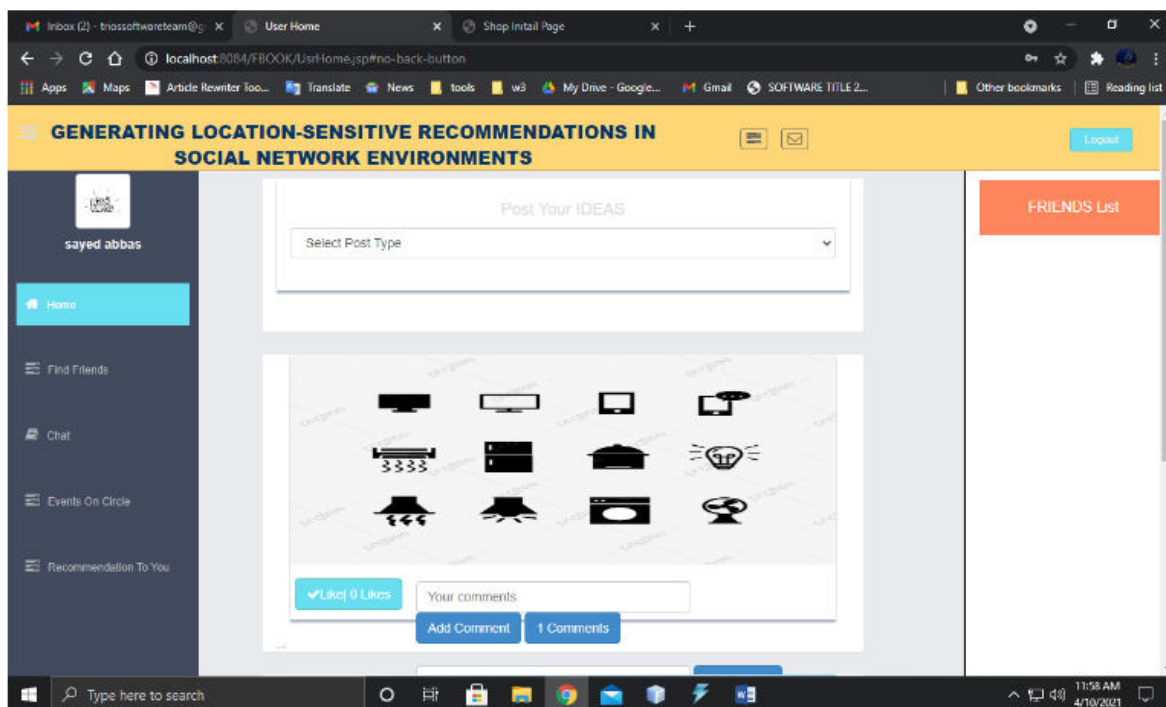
Inbox (2) - triossoftwareteam@g ×
User Home ×
Shop Intail Page ×
+

localhost:8084/FBOOK/UsrHome.jsp#no-back-button

Apps Maps Article Rewriter Too... Translate News tools w3 My Drive - Google... Gmail SOFTWARE TITLE 2... Other bookmarks Reading list

GENERATING LOCATION-SENSITIVE RECOMMENDATIONS IN SOCIAL NETWORK ENVIRONMENTS

Logout

sayed abbas

Home

Find Friends

Chat

Events On Circle

Recommendation To You

Post Your IDEAS

Select Post Type

✔Like| 0 Likes

Your comments

Add Comment

1 Comments

FRIENDS List

Type here to search

11:58 AM
4/10/2021